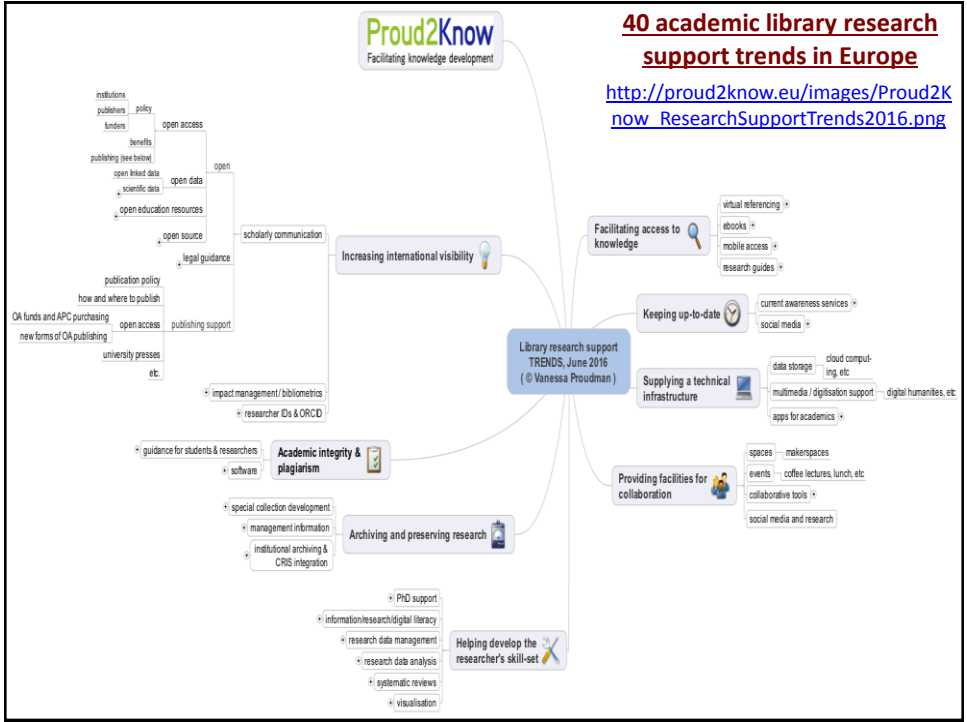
Proud2Know
Facilitating knowledge development

40 academic library research support trends in Europe

http://proud2know.eu/images/Proud2Know_ResearchSupportTrends2016.png

institutions
publishers
funders
policy
benefits
publishing (see below)
open access
open linked data
scientific data
open data
open education resources
open source
open
legal guidance
scholarly communication
publication policy
how and where to publish
OA funds and APC purchasing
new forms of OA publishing
open access
university presses
etc.
publishing support
impact management / bibliometrics
researcher IDs & ORCID
Increasing international visibility

guidance for students & researchers
software
Academic integrity & plagiarism

special collection development
management information
institutional archiving & CRIS integration
Archiving and preserving research

PhD support
information/research/digital literacy
research data management
research data analysis
systematic reviews
visualisation
Helping develop the researcher's skill-set

Library research support TRENDS, June 2016 ( © Vanessa Proudman )

Facilitating access to knowledge
virtual referencing
ebooks
mobile access
research guides

Keeping up-to-date
current awareness services
social media

Supplying a technical infrastructure
data storage
cloud computing, etc
multimedia / digitisation support
digital humanities, etc
apps for academics

Providing facilities for collaboration
spaces
makerspaces
events
coffee lectures, lunch, etc
collaborative tools
social media and research